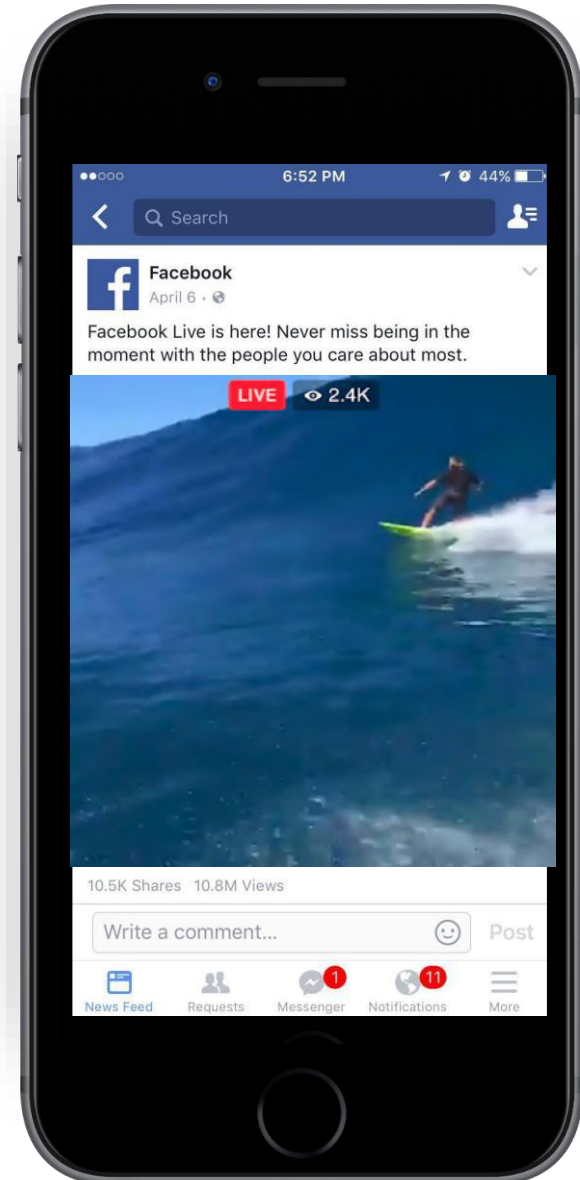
●●○○○ 6:52 PM 44%

Search

Facebook
April 6 ·

Facebook Live is here! Never miss being in the moment with the people you care about most.

LIVE 2.4K

10.5K Shares 10.8M Views

Write a comment...

Post

News Feed Requests 1 Messenger 11 Notifications More